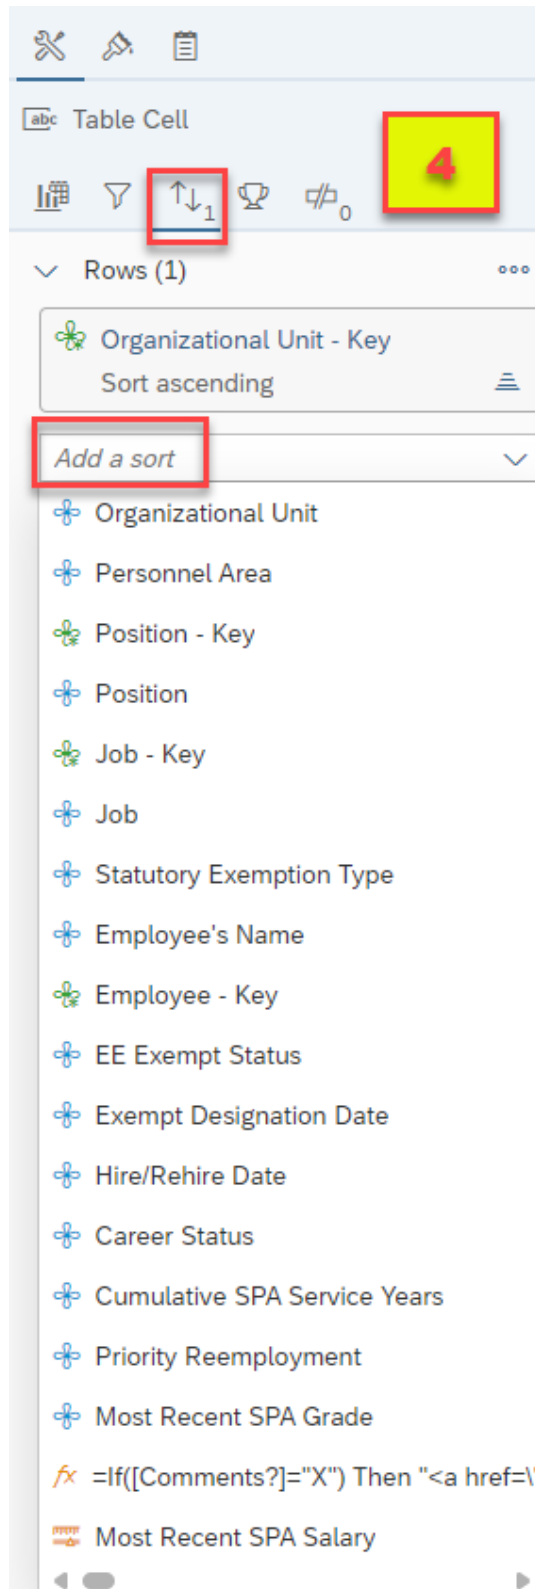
abc Table Cell

4

1

0

Rows (1)

Organizational Unit - Key
Sort ascending

Add a sort

Organizational Unit
Personnel Area
Position - Key
Position
Job - Key
Job
Statutory Exemption Type
Employee's Name
Employee - Key
EE Exempt Status
Exempt Designation Date
Hire/Rehire Date
Career Status
Cumulative SPA Service Years
Priority Reemployment
Most Recent SPA Grade
fx =If([Comments?]="X") Then "<a href=\
Most Recent SPA Salary